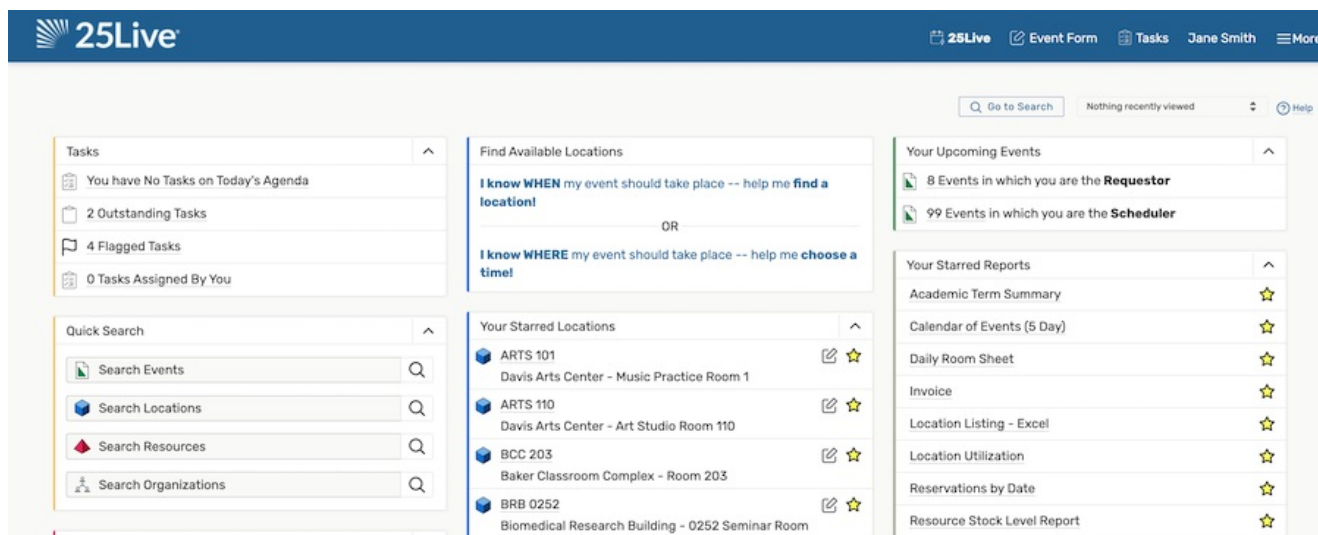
25Live

25Live Event Form Tasks Jane Smith More

Go to Search Nothing recently viewed Help

Tasks
You have No Tasks on Today's Agenda
2 Outstanding Tasks
4 Flagged Tasks
0 Tasks Assigned By You

Quick Search
Search Events
Search Locations
Search Resources
Search Organizations

Find Available Locations
I know WHEN my event should take place -- help me find a location!
OR
I know WHERE my event should take place -- help me choose a time!

Your Starred Locations
ARTS 101
Davis Arts Center - Music Practice Room 1
ARTS 110
Davis Arts Center - Art Studio Room 110
BCC 203
Baker Classroom Complex - Room 203
BRB 0252
Biomedical Research Building - 0252 Seminar Room

Your Upcoming Events
8 Events in which you are the Requestor
99 Events in which you are the Scheduler

Your Starred Reports
Academic Term Summary
Calendar of Events (5 Day)
Daily Room Sheet
Invoice
Location Listing - Excel
Location Utilization
Reservations by Date
Resource Stock Level Report